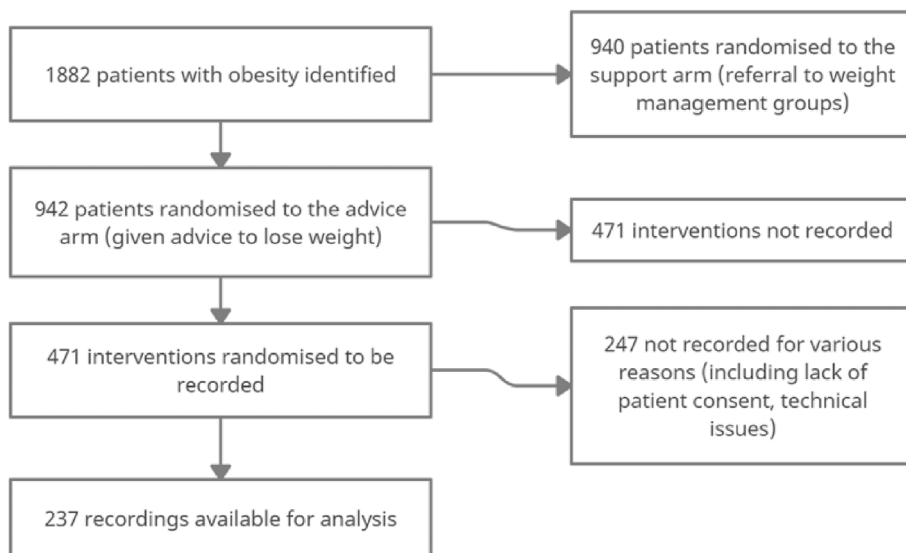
1882 patients with obesity identified

940 patients randomised to the support arm (referral to weight management groups)

942 patients randomised to the advice arm (given advice to lose weight)

471 interventions not recorded

471 interventions randomised to be recorded

247 not recorded for various reasons (including lack of patient consent, technical issues)

237 recordings available for analysis